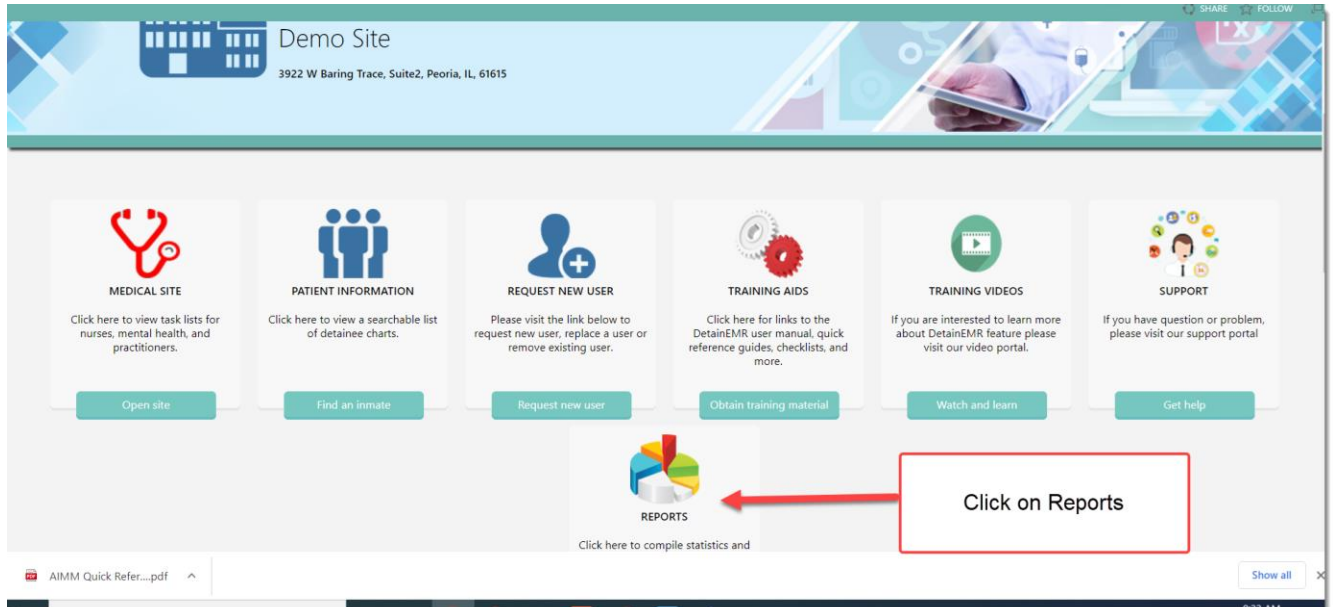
SHARE FOLLOW

Demo Site

3922 W Baring Trace, Suite2, Peoria, IL, 61615

MEDICAL SITE

Click here to view task lists for nurses, mental health, and practitioners.

Open site

PATIENT INFORMATION

Click here to view a searchable list of detainee charts.

Find an inmate

REQUEST NEW USER

Please visit the link below to request new user, replace a user or remove existing user.

Request new user

TRAINING AIDS

Click here for links to the DetainEMR user manual, quick reference guides, checklists, and more.

Obtain training material

TRAINING VIDEOS

If you are interested to learn more about DetainEMR feature please visit our video portal.

Watch and learn

SUPPORT

If you have question or problem, please visit our support portal

Get help

REPORTS

Click here to compile statistics and

Click on Reports

AIMM Quick Refer....pdf

Show all